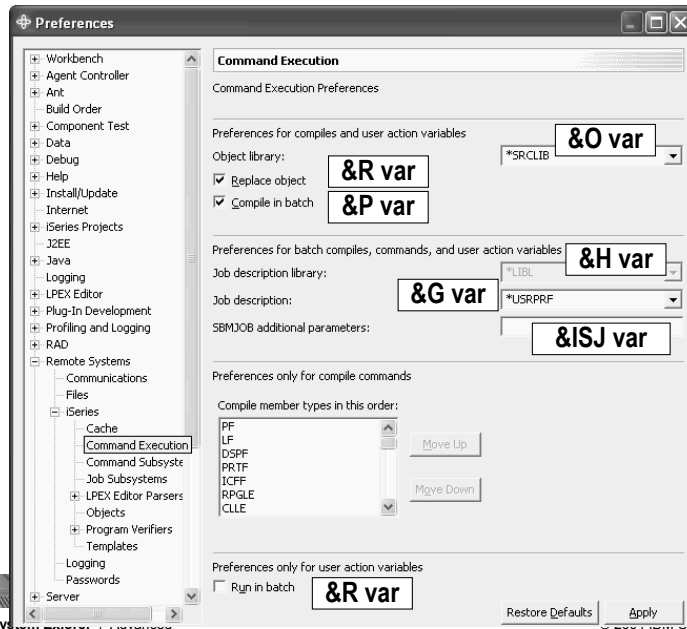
Preferences

Workbench
Agent Controller
Ant
Build Order
Component Test
Data
Debug
Help
Install/Update
Internet
iSeries Projects
J2EE
Java
Logging
LPEX Editor
Plug-In Development
Profiling and Logging
RAD
Remote Systems
Communications
Files
iSeries
Cache
Command Execution
Command Subsyste
Job Subsystems
LPEX Editor Parsers
Objects
Program Verifiers
Templates
Logging
Passwords
Server

Command Execution

Command Execution Preferences

Preferences for compiles and user action variables
&O var
Object library:
*SRCLIB
&R var
Replace object
Compile in batch
&P var

Preferences for batch compiles, commands, and user action variables
&H var
Job description library:
*LIBL
Job description:
&G var
*USRPRF
SBMJOB additional parameters:
&ISJ var

Preferences only for compile commands

Compile member types in this order:
PF
LF
DSPF
PRTF
ICFF
RPGLE
CLLE
Move Up
Move Down

Preferences only for user action variables
Run in batch
&R var

Restore Defaults
Apply

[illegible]stem Explorer - Advanced
© 200 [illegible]